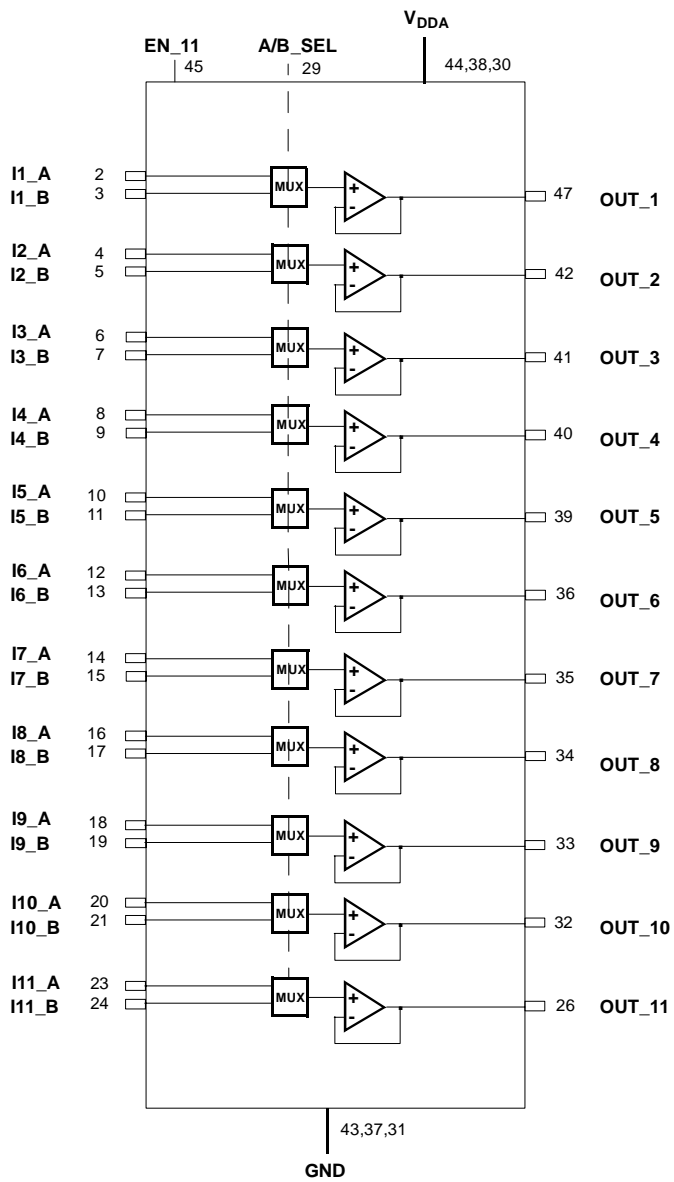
$V_{DDA}$

EN_11 45

A/B_SEL 29

44,38,30

I1_A 2
I1_B 3
MUX
+
-
47 OUT_1

I2_A 4
I2_B 5
MUX
+
-
42 OUT_2

I3_A 6
I3_B 7
MUX
+
-
41 OUT_3

I4_A 8
I4_B 9
MUX
+
-
40 OUT_4

I5_A 10
I5_B 11
MUX
+
-
39 OUT_5

I6_A 12
I6_B 13
MUX
+
-
36 OUT_6

I7_A 14
I7_B 15
MUX
+
-
35 OUT_7

I8_A 16
I8_B 17
MUX
+
-
34 OUT_8

I9_A 18
I9_B 19
MUX
+
-
33 OUT_9

I10_A 20
I10_B 21
MUX
+
-
32 OUT_10

I11_A 23
I11_B 24
MUX
+
-
26 OUT_11

43,37,31

GND